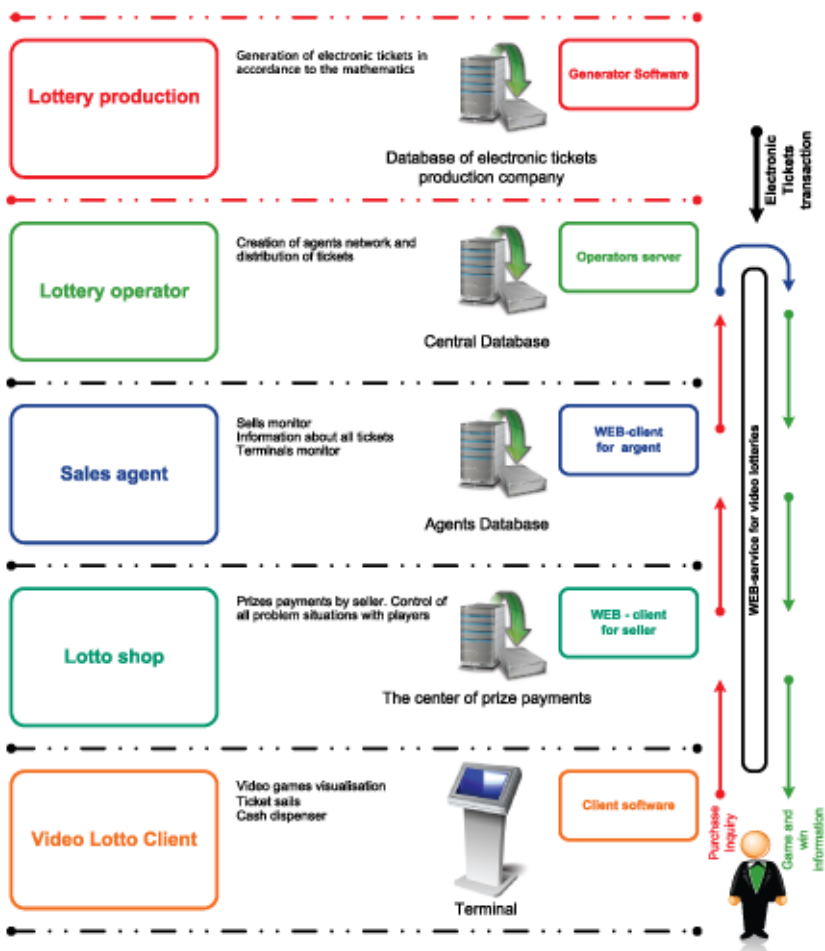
Lottery production

Generation of electronic tickets in accordance to the mathematics

Generator Software

Database of electronic tickets production company

Electronic Tickets transaction

Lottery operator

Creation of agents network and distribution of tickets

Operators server

Central Database

Sales agent

Sells monitor
Information about all tickets
Terminals monitor

WEB-client for argent

Agents Database

WEB-service for video lotteries

Lotto shop

Prizes payments by seller. Control of all problem situations with players

WEB - client for seller

The center of prize payments

Video Lotto Client

Video games visualisation
Ticket sails
Cash dispenser

Client software

Terminal

Purchase Inquiry

Game and win information